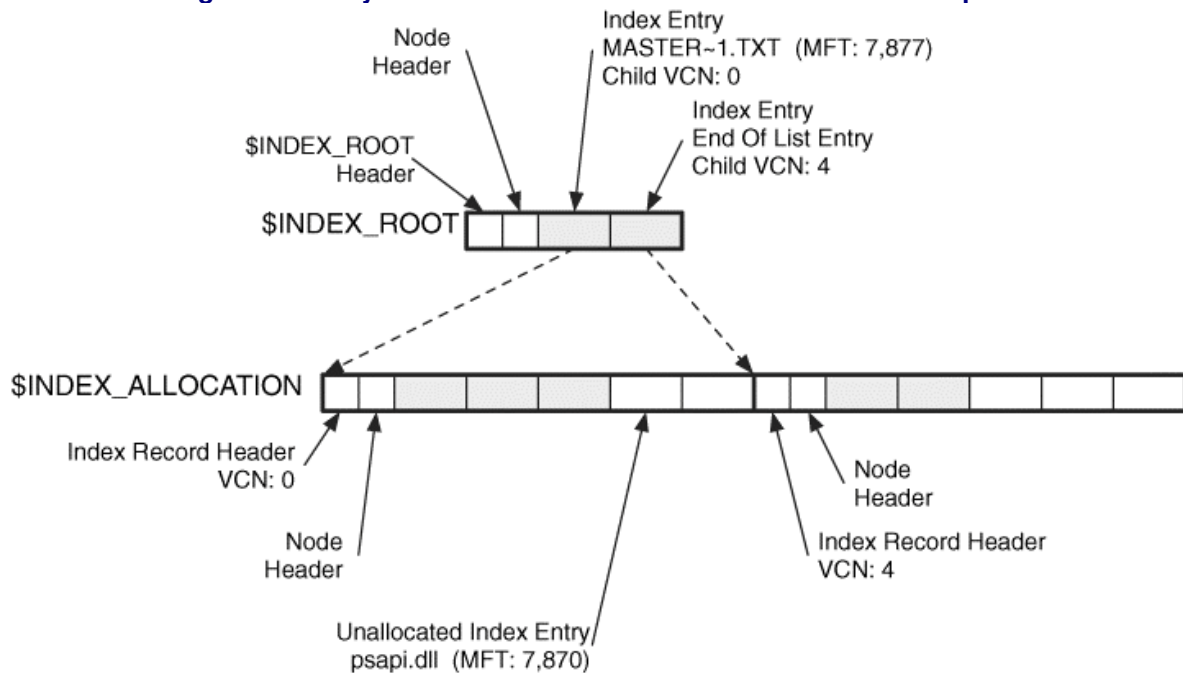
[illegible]

Node Header

Index Entry
MASTER~1.TXT (MFT: 7,877)
Child VCN: 0

Index Entry
End Of List Entry
Child VCN: 4

$INDEX_ROOT Header

$INDEX_ROOT

$INDEX_ALLOCATION

Index Record Header
VCN: 0

Node Header

Node Header

Index Record Header
VCN: 4

Unallocated Index Entry
psapi.dll (MFT: 7,870)